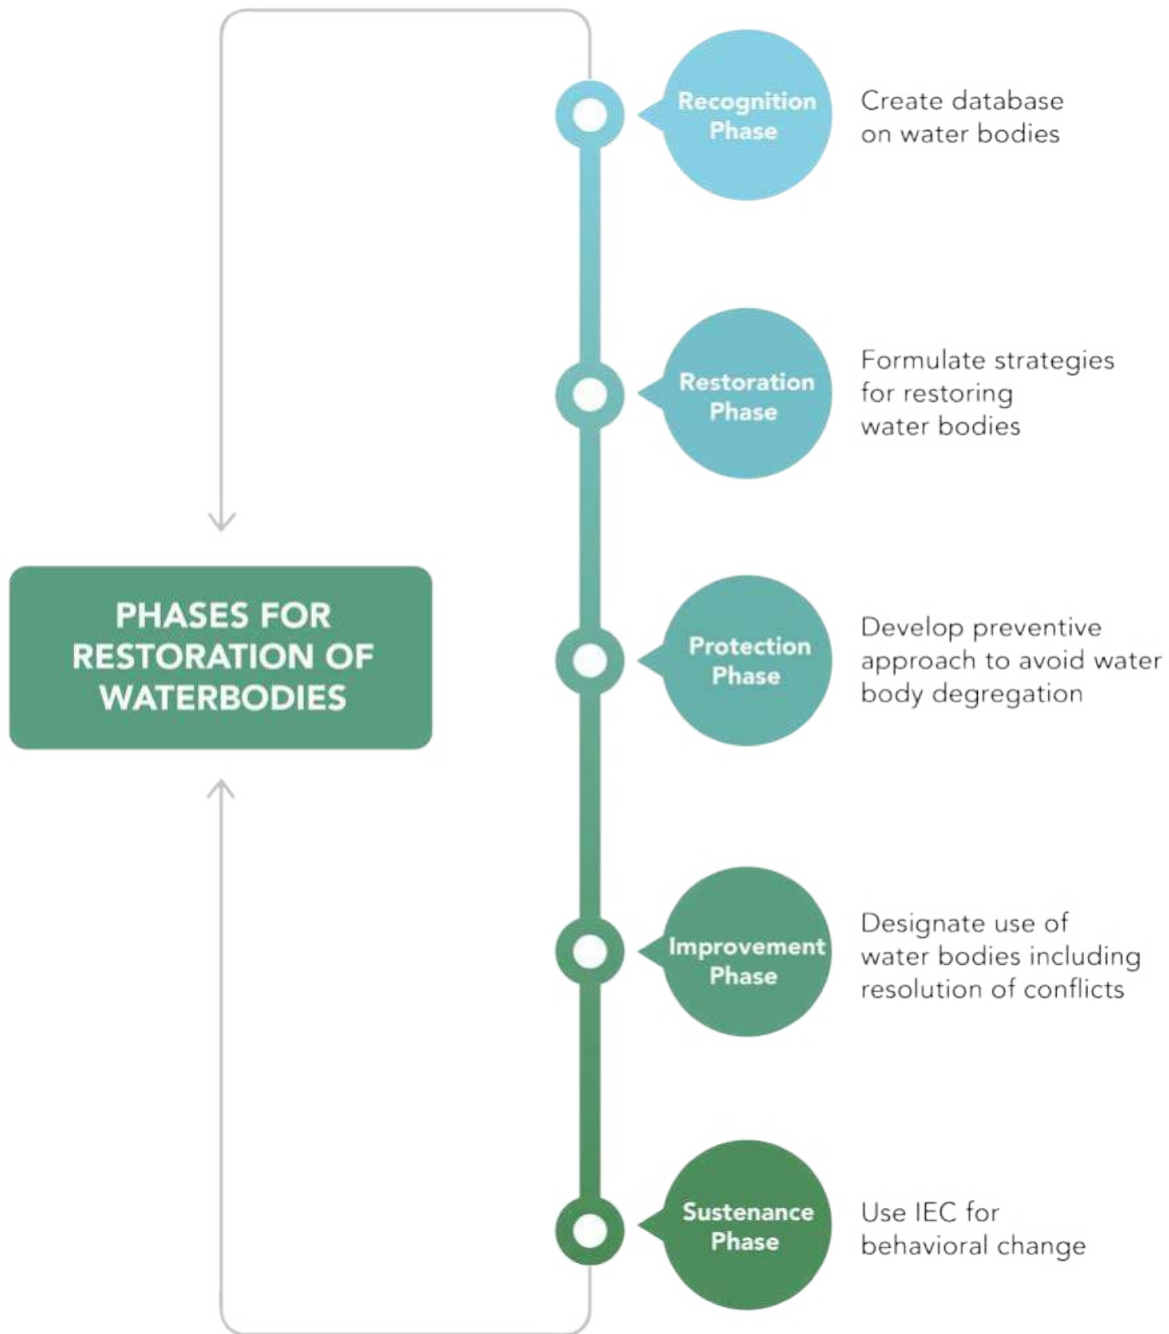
PHASES FOR RESTORATION OF WATERBODIES

Recognition Phase

Create database on water bodies

Restoration Phase

Formulate strategies for restoring water bodies

Protection Phase

Develop preventive approach to avoid water body degregation

Improvement Phase

Designate use of water bodies including resolution of conflicts

Sustenance Phase

Use IEC for behavioral change